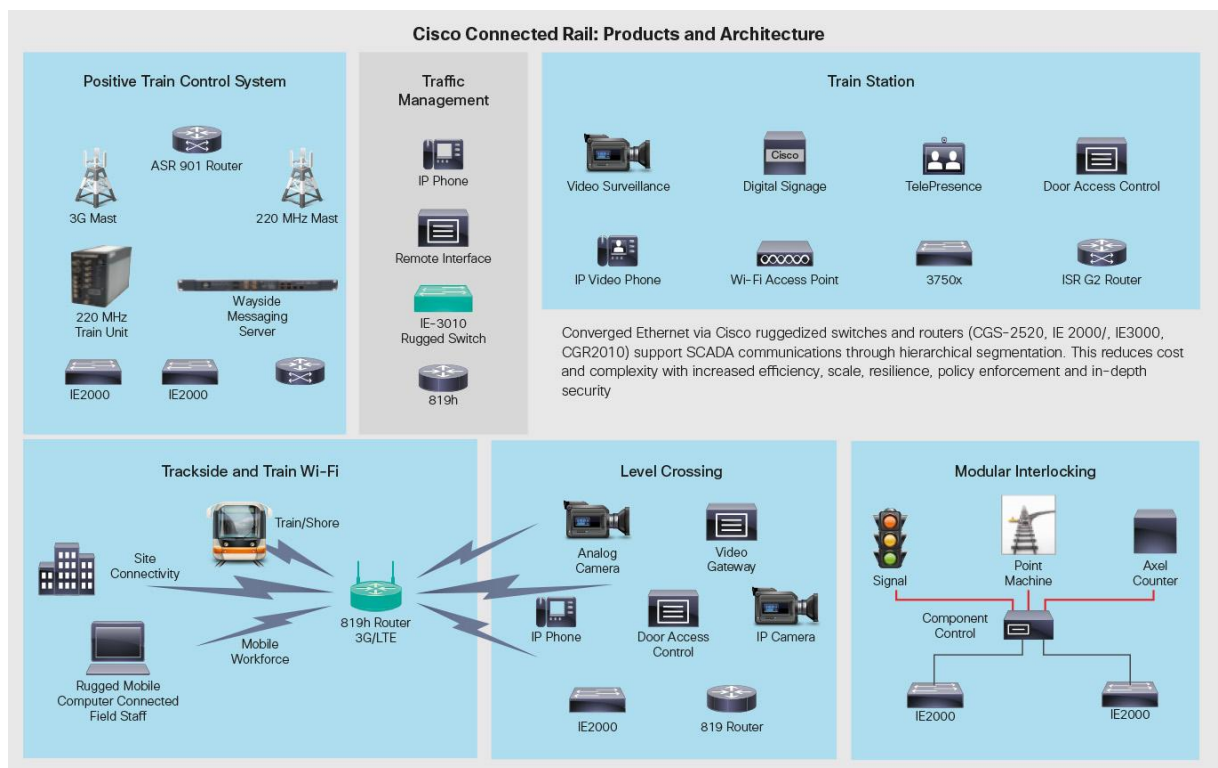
Cisco Connected Rail: Products and Architecture

Positive Train Control System

ASR 901 Router

3G Mast

220 MHz Mast

220 MHz Train Unit

Wayside Messaging Server

IE2000

IE2000

Traffic Management

IP Phone

Remote Interface

IE-3010 Rugged Switch

819h

Train Station

Video Surveillance

Cisco

Digital Signage

TelePresence

Door Access Control

IP Video Phone

Wi-Fi Access Point

3750x

ISR G2 Router

Converged Ethernet via Cisco ruggedized switches and routers (CGS-2520, IE 2000/, IE3000, CGR2010) support SCADA communications through hierarchical segmentation. This reduces cost and complexity with increased efficiency, scale, resilience, policy enforcement and in-depth security

Trackside and Train Wi-Fi

Train/Shore

Site Connectivity

819h Router 3G/LTE

Mobile Workforce

Rugged Mobile Computer Connected Field Staff

Level Crossing

Analog Camera

Video Gateway

IP Phone

Door Access Control

IP Camera

IE2000

819 Router

Modular Interlocking

Signal

Point Machine

Axel Counter

Component Control

IE2000

IE2000